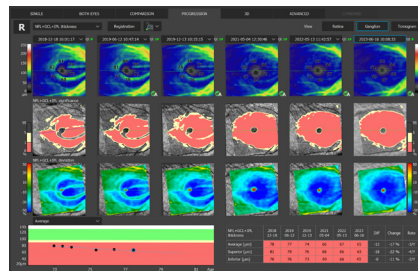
SINGLE BOTH EYES COMPARISON PROGRESSION 3D ADVANCED

R

NFL+GCL+IPL thickness Registration View Follow Deviation Trend

2018-12-18 10:31:17 2019-06-12 10:47:14 2019-12-13 10:28:33 2021-05-04 12:30:40 2022-05-12 11:42:57 2023-06-16 10:00:03

NFL+GCL+IPL significance

NFL+GCL+IPL deviation

Average

| NFL+GCL+IPL thickness | 2018 12-18 | 2019 06-12 | 2019 12-13 | 2021 05-04 | 2022 05-12 | 2023 06-16 | Diff | Change | Rate |
|---|---|---|---|---|---|---|---|---|---|
| Average [µm] | 78 | 77 | 74 | 66 | 67 | 65 | -13 | -17 % | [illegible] |
| Superior [µm] | 78 | 77 | 75 | 66 | 66 | 61 | -17 | -22 % | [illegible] |
| Inferior [µm] | 79 | 77 | 74 | 67 | 68 | 69 | -10 | -13 % | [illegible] |

120 100 80 60 40 20µm 73 75 77 79 81 Age